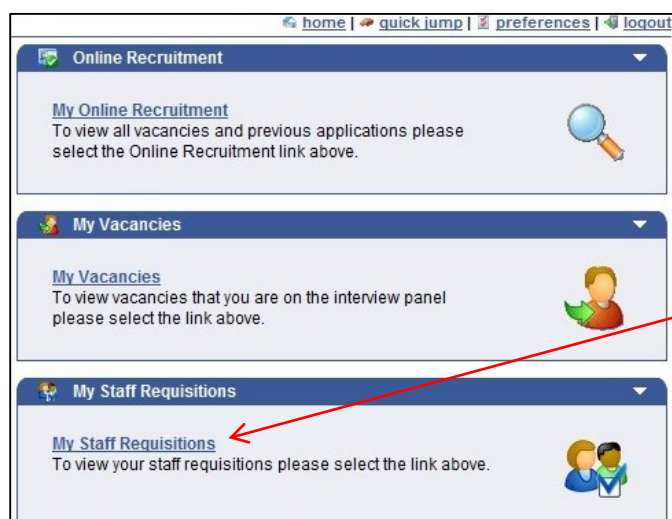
home | quick jump | preferences | logout

Online Recruitment

My Online Recruitment
To view all vacancies and previous applications please select the Online Recruitment link above.

My Vacancies

My Vacancies
To view vacancies that you are on the interview panel please select the link above.

My Staff Requisitions

My Staff Requisitions
To view your staff requisitions please select the link above.